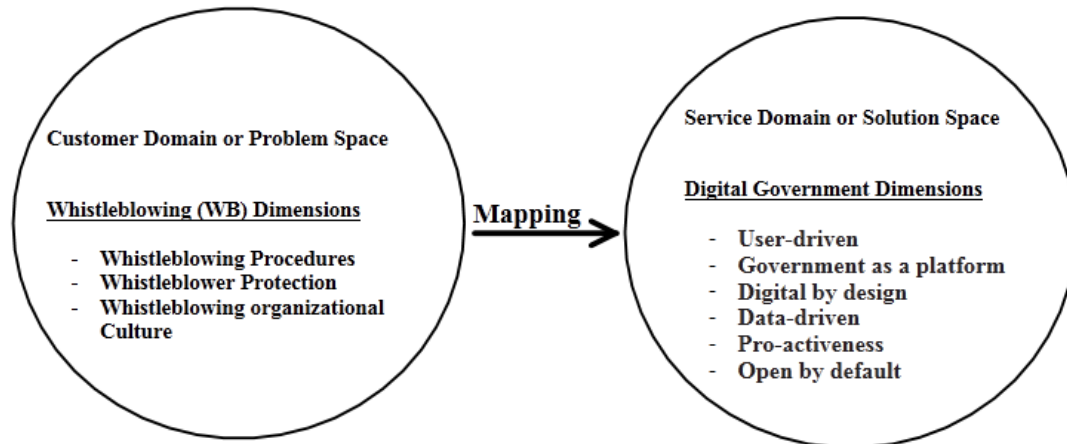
Customer Domain or Problem Space

Whistleblowing (WB) Dimensions

- Whistleblowing Procedures
- Whistleblower Protection
- Whistleblowing organizational Culture

Mapping

Service Domain or Solution Space

Digital Government Dimensions

- User-driven
- Government as a platform
- Digital by design
- Data-driven
- Pro-activeness
- Open by default